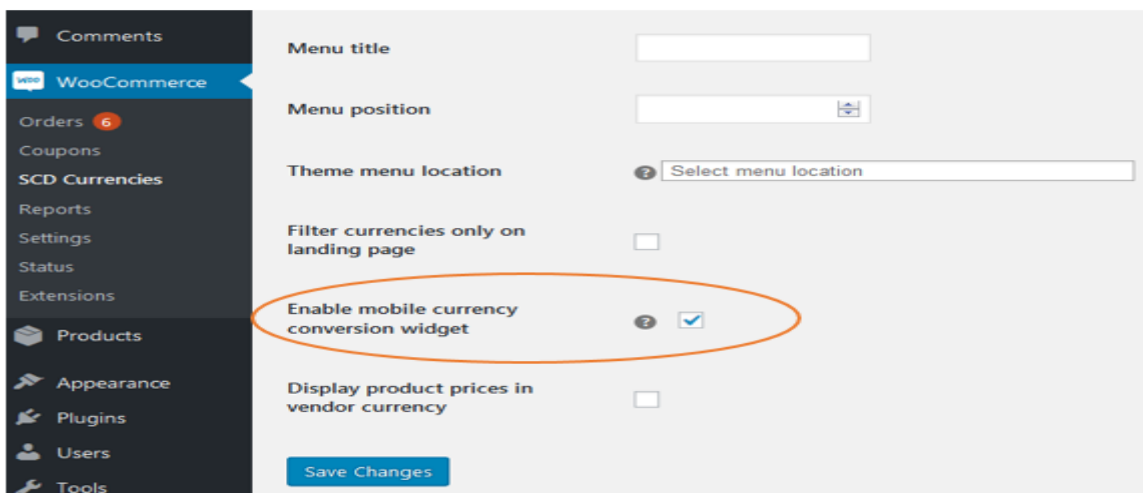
Comments
WooCommerce
Orders 6
Coupons
SCD Currencies
Reports
Settings
Status
Extensions
Products
Appearance
Plugins
Users
Tools

Menu title

Menu position

Theme menu location
Select menu location

Filter currencies only on landing page

Enable mobile currency conversion widget

Display product prices in vendor currency

Save Changes